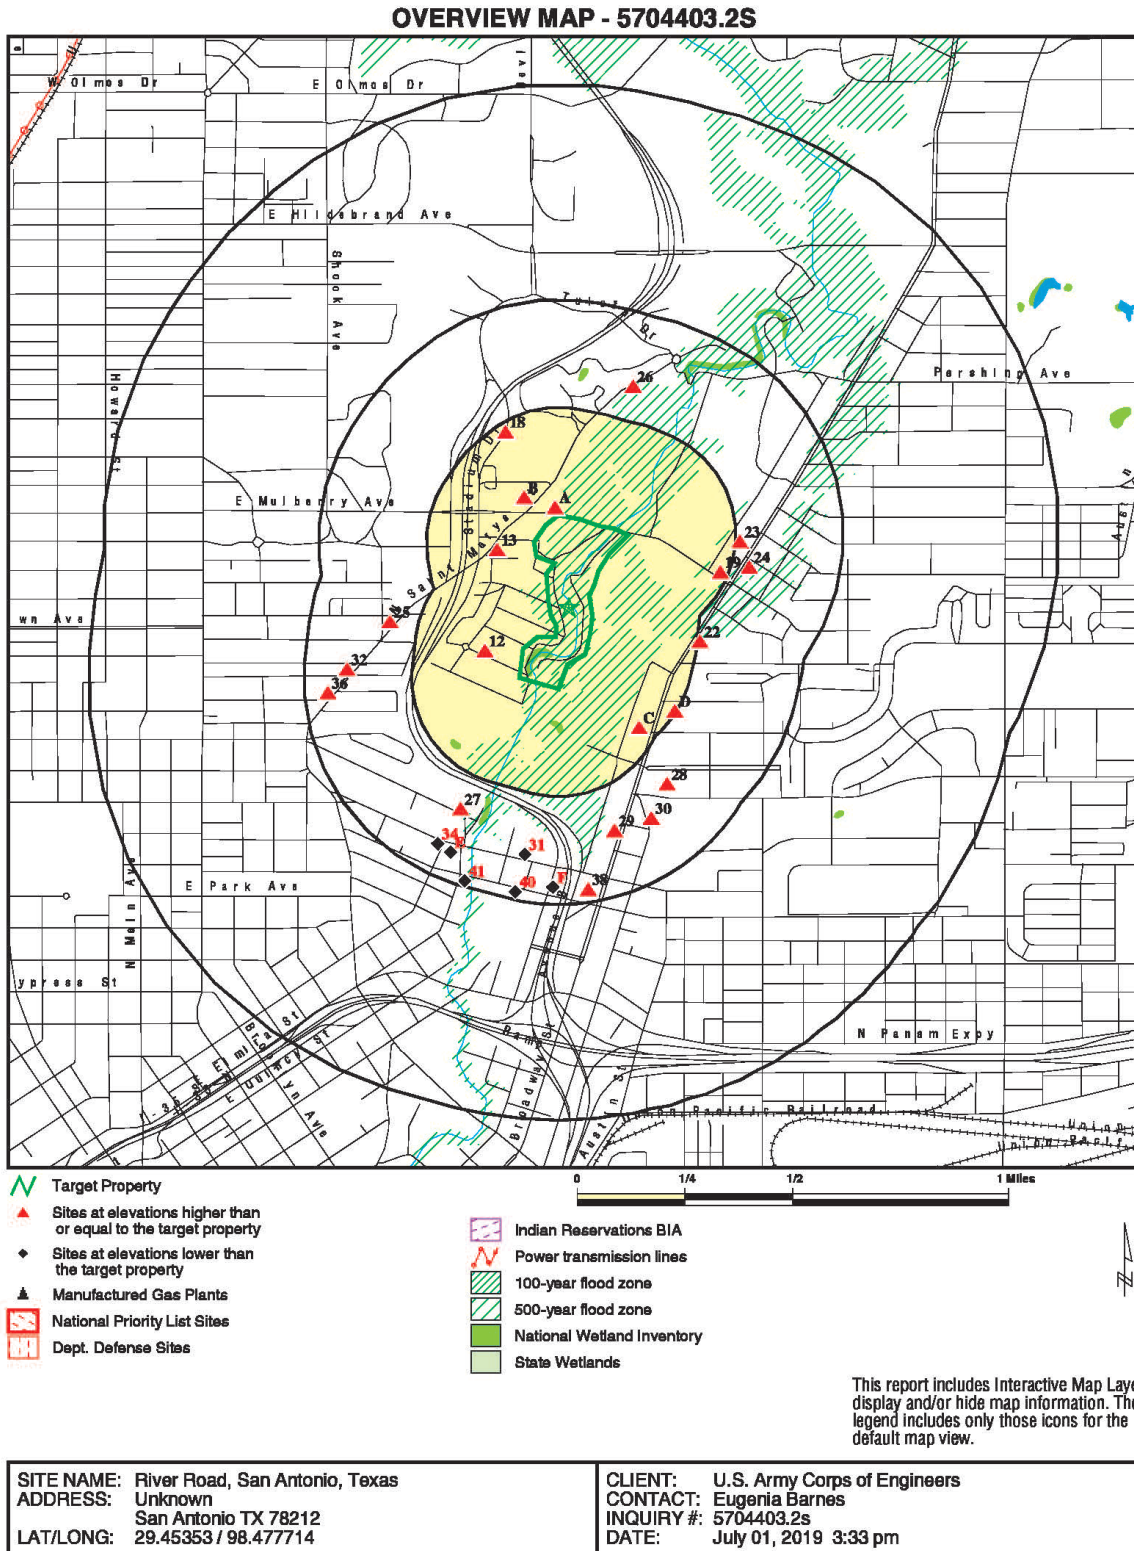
OVERVIEW MAP - 5704403.2S

W Olmos Dr
E Olmos Dr
E Hildebrand Ave
Shook Ave
Tuleta Dr
Pershing Ave
Howard St
E Mulberry Ave
Stadium Dr
Saint Marys
wn Ave
E Park Ave
N Main Ave
ypress St
N Pan Am Expy
Broadway St
Austin St
Pacific Railroad
Brooklyn Ave
E Quincy St
Burr St

26
18
B
A
13
23
19
24
35
22
12
32
36
D
C
28
27
30
34
29
31
41
40
F
38

Target Property
Sites at elevations higher than or equal to the target property
Sites at elevations lower than the target property
Manufactured Gas Plants
National Priority List Sites
Dept. Defense Sites

0 1/4 1/2 1 Miles

Indian Reservations BIA
Power transmission lines
100-year flood zone
500-year flood zone
National Wetland Inventory
State Wetlands

This report includes Interactive Map Laye display and/or hide map information. Th legend includes only those icons for the default map view.

SITE NAME: River Road, San Antonio, Texas
ADDRESS: Unknown
San Antonio TX 78212
LAT/LONG: 29.45353 / 98.477714

CLIENT: U.S. Army Corps of Engineers
CONTACT: Eugenia Barnes
INQUIRY #: 5704403.2s
DATE: July 01, 2019 3:33 pm